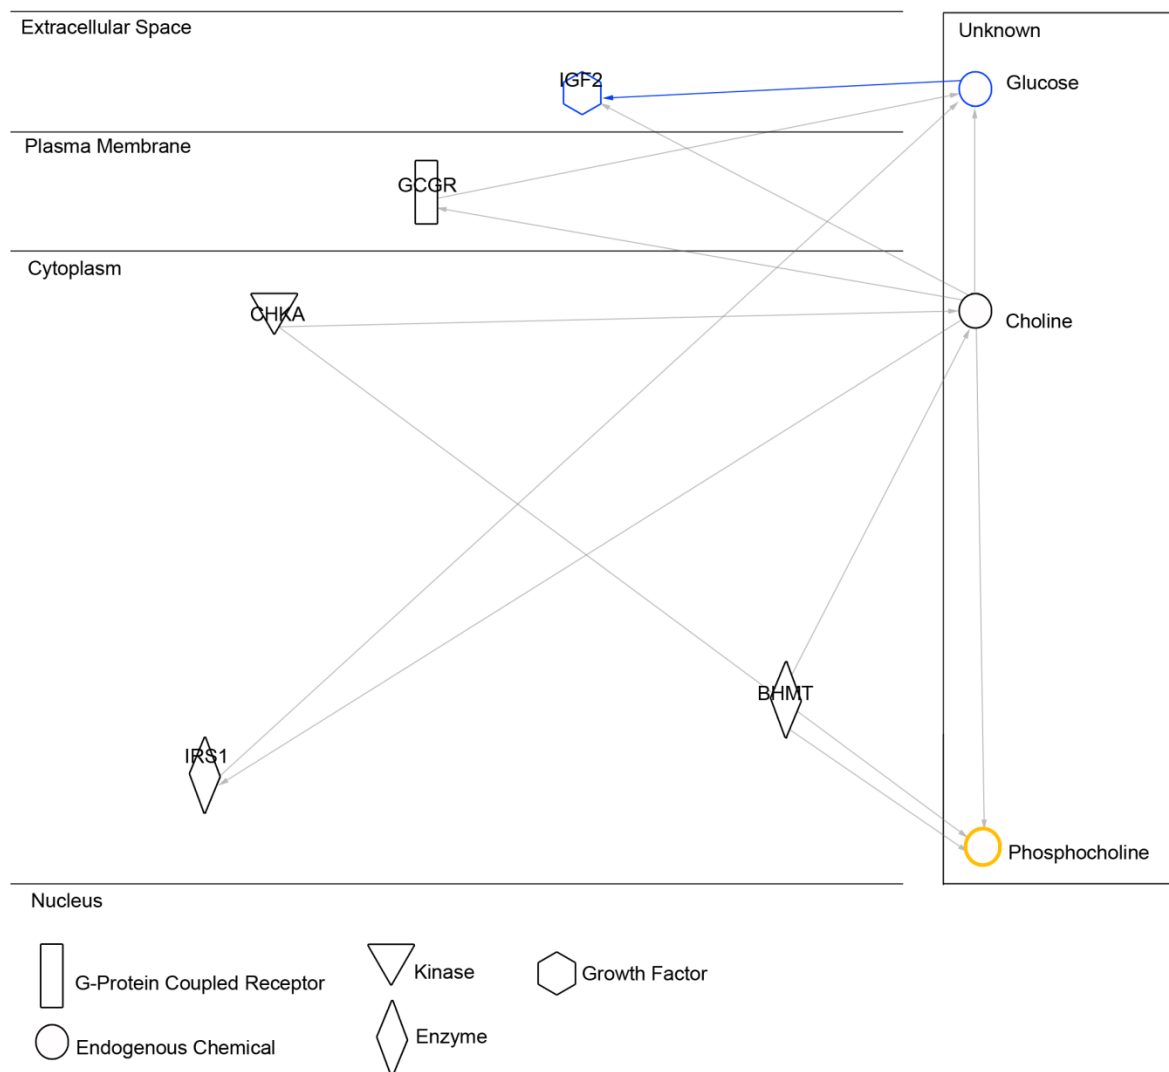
Extracellular Space

IGF2

Plasma Membrane

GCGR

Cytoplasm

CHKA

IRS1

BHMT

Unknown

Glucose

Choline

Phosphocholine

Nucleus

G-Protein Coupled Receptor

Kinase

Growth Factor

Endogenous Chemical

Enzyme